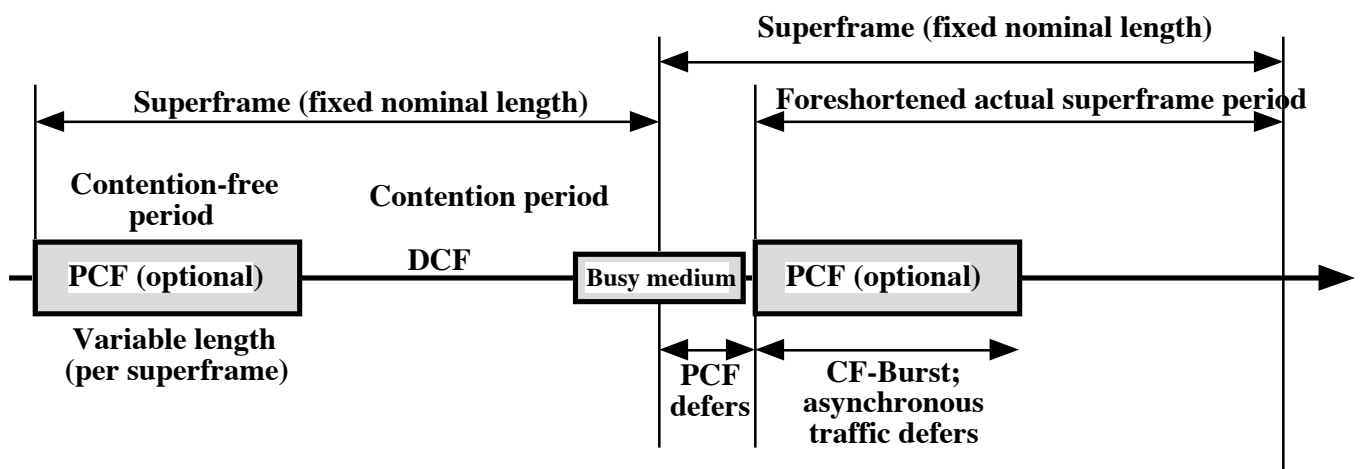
Superframe (fixed nominal length)

Superframe (fixed nominal length)

Foreshortened actual superframe period

Contention-free period

Contention period

PCF (optional)

DCF

Busy medium

PCF (optional)

Variable length (per superframe)

PCF defers

CF-Burst; asynchronous traffic defers